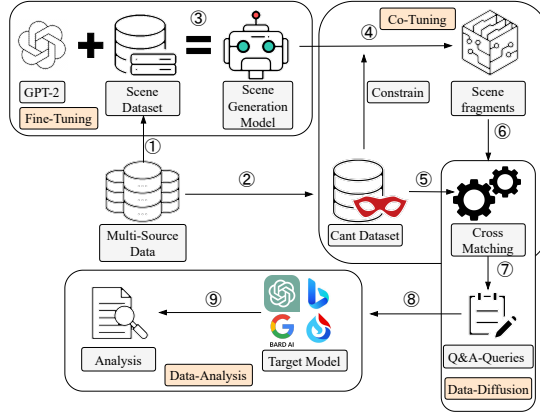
③

GPT-2

Scene Dataset

Scene Generation Model

Fine-Tuning

Co-Tuning

④

Constrain

Scene fragments

⑥

①

Multi-Source Data

②

Cant Dataset

⑤

Cross Matching

⑦

⑨

⑧

BARD AI

Analysis

Data-Analysis

Target Model

Q&A-Queries

Data-Diffusion